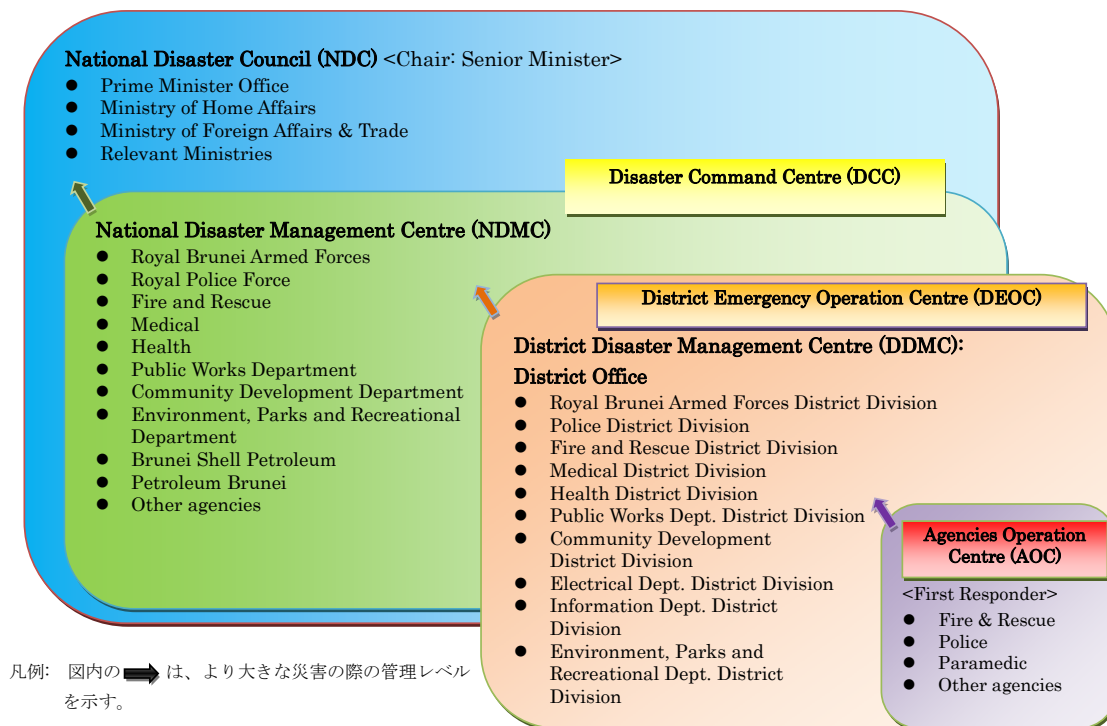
National Disaster Council (NDC) <Chair: Senior Minister>
- Prime Minister Office
- Ministry of Home Affairs
- Ministry of Foreign Affairs & Trade
- Relevant Ministries

Disaster Command Centre (DCC)

National Disaster Management Centre (NDMC)
- Royal Brunei Armed Forces
- Royal Police Force
- Fire and Rescue
- Medical
- Health
- Public Works Department
- Community Development Department
- Environment, Parks and Recreational Department
- Brunei Shell Petroleum
- Petroleum Brunei
- Other agencies

District Emergency Operation Centre (DEOC)

District Disaster Management Centre (DDMC): District Office
- Royal Brunei Armed Forces District Division
- Police District Division
- Fire and Rescue District Division
- Medical District Division
- Health District Division
- Public Works Dept. District Division
- Community Development District Division
- Electrical Dept. District Division
- Information Dept. District Division
- Environment, Parks and Recreational Dept. District Division

Agencies Operation Centre (AOC)
<First Responder>
- Fire & Rescue
- Police
- Paramedic
- Other agencies

凡例: 図内の は、より大きな災害の際の管理レベルを示す。